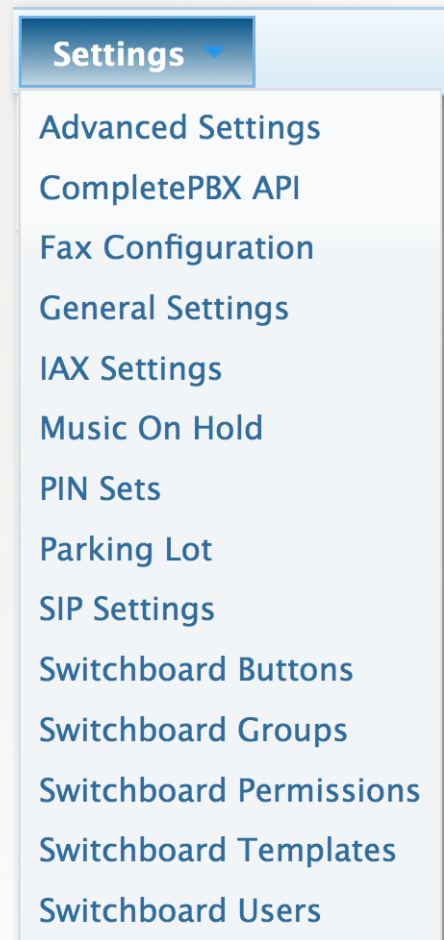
Settings

Advanced Settings
CompletePBX API
Fax Configuration
General Settings
IAX Settings
Music On Hold
PIN Sets
Parking Lot
SIP Settings
Switchboard Buttons
Switchboard Groups
Switchboard Permissions
Switchboard Templates
Switchboard Users